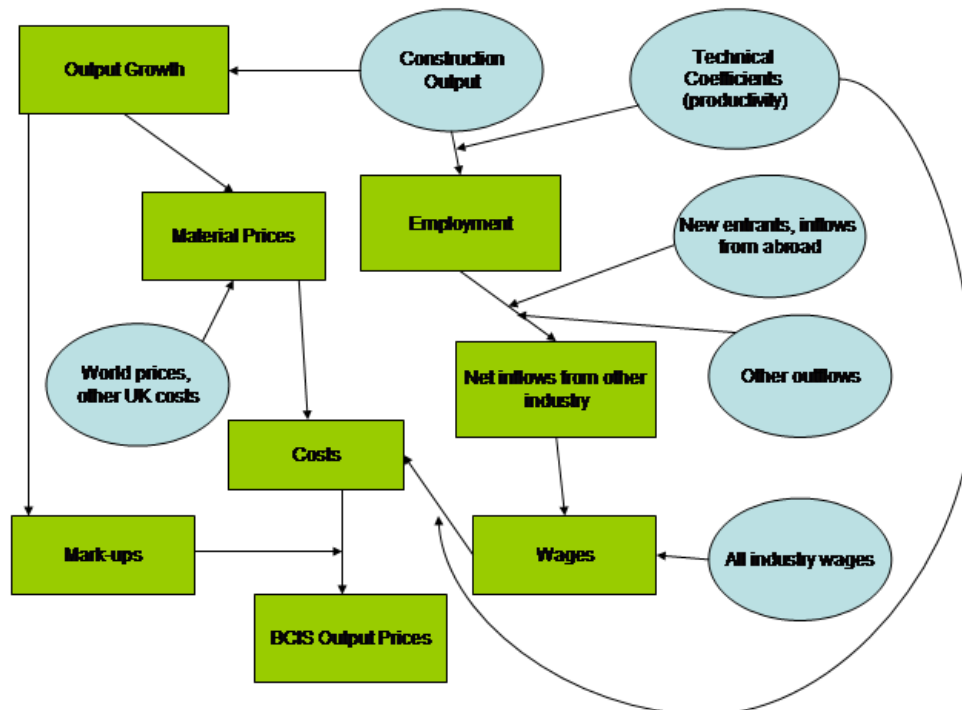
Output Growth

Construction Output

Technical Coefficients (productivity)

Material Prices

Employment

New entrants, inflows from abroad

World prices, other UK costs

Net inflows from other industry

Other outflows

Costs

Mark-ups

Wages

All industry wages

BCIS Output Prices